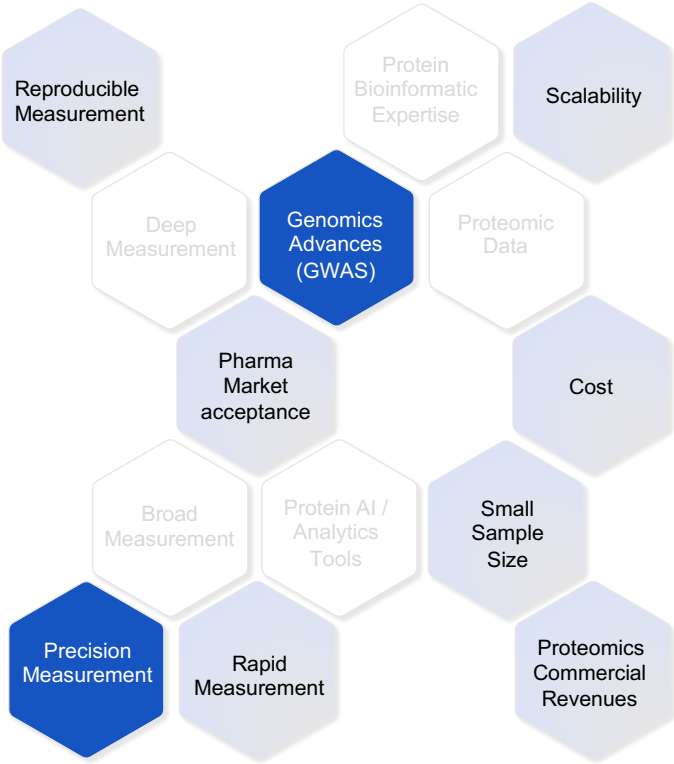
Reproducible Measurement

Protein Bioinformatic Expertise

Scalability

Deep Measurement

Genomics Advances (GWAS)

Proteomic Data

Pharma Market acceptance

Cost

Broad Measurement

Protein AI / Analytics Tools

Small Sample Size

Precision Measurement

Rapid Measurement

Proteomics Commercial Revenues